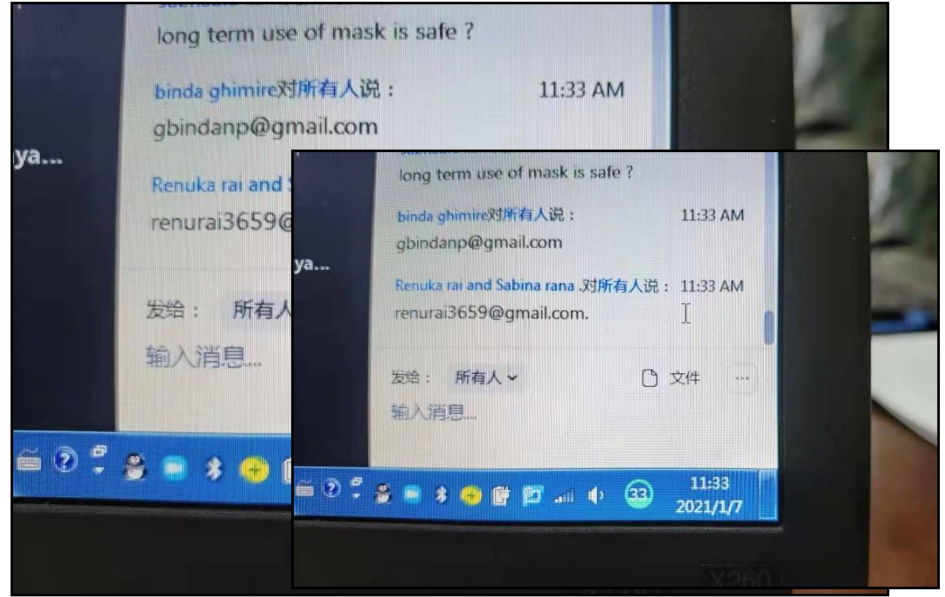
long term use of mask is safe ?

binda ghimire对所有人说： 11:33 AM
gbindanp@gmail.com

ya...

Renuka rai and S

renurai3659@

发给： 所有人

输入消息...

long term use of mask is safe ?

binda ghimire对所有人说： 11:33 AM
gbindanp@gmail.com

ya...

Renuka rai and Sabina rana .对所有人说： 11:33 AM
renurai3659@gmail.com.

发给： 所有人 文件 ···

输入消息...

33

11:33
2021/1/7